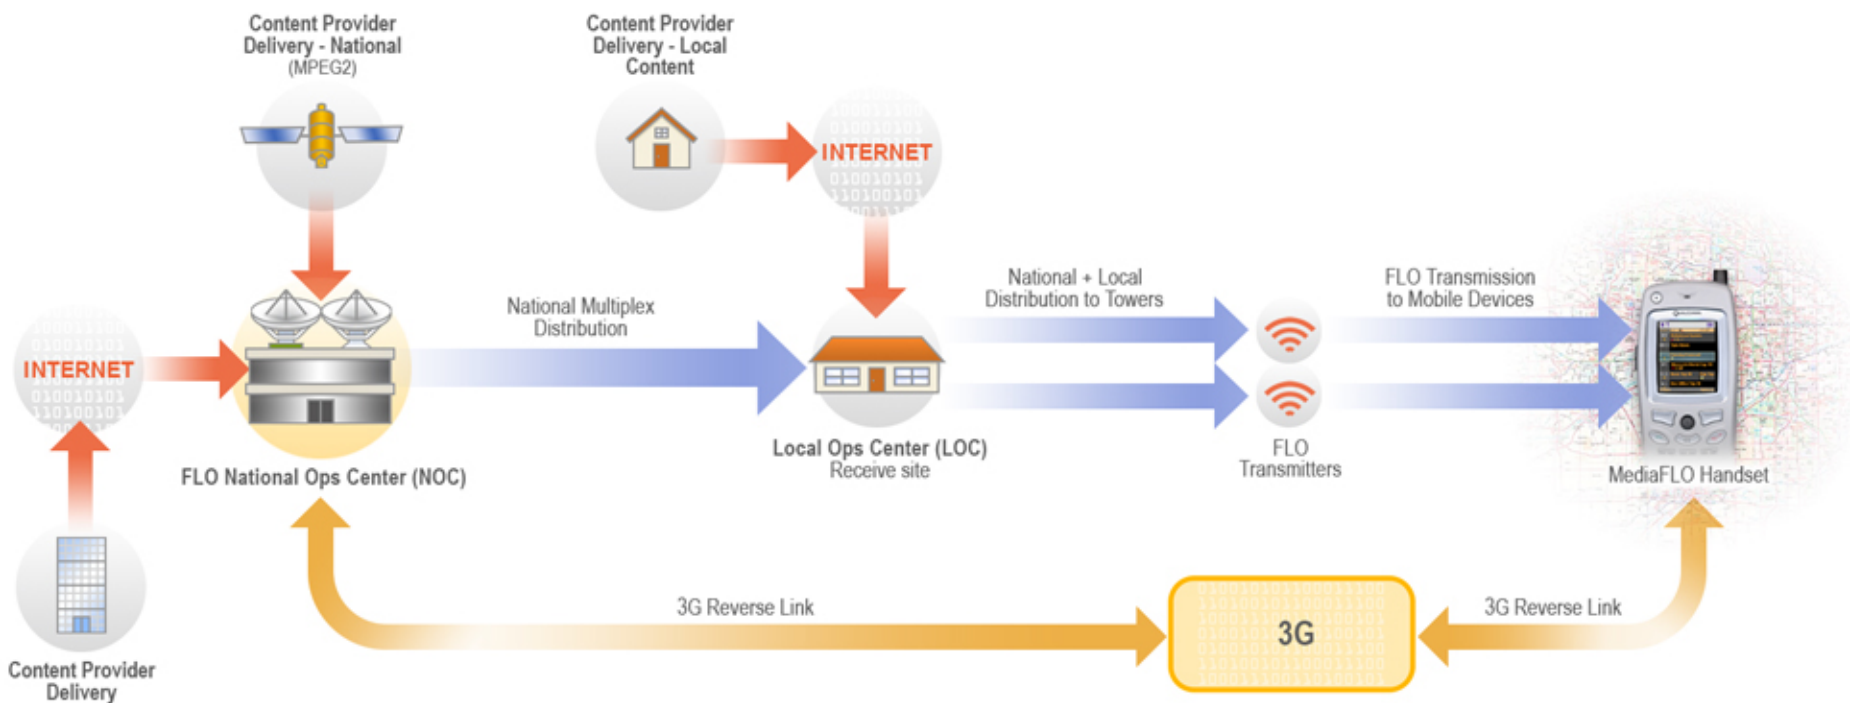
Content Provider Delivery - National (MPEG2)

Content Provider Delivery - Local Content

INTERNET

INTERNET

National Multiplex Distribution

National + Local Distribution to Towers

FLO Transmission to Mobile Devices

FLO National Ops Center (NOC)

Local Ops Center (LOC) Receive site

FLO Transmitters

MediaFLO Handset

3G Reverse Link

3G

3G Reverse Link

Content Provider Delivery